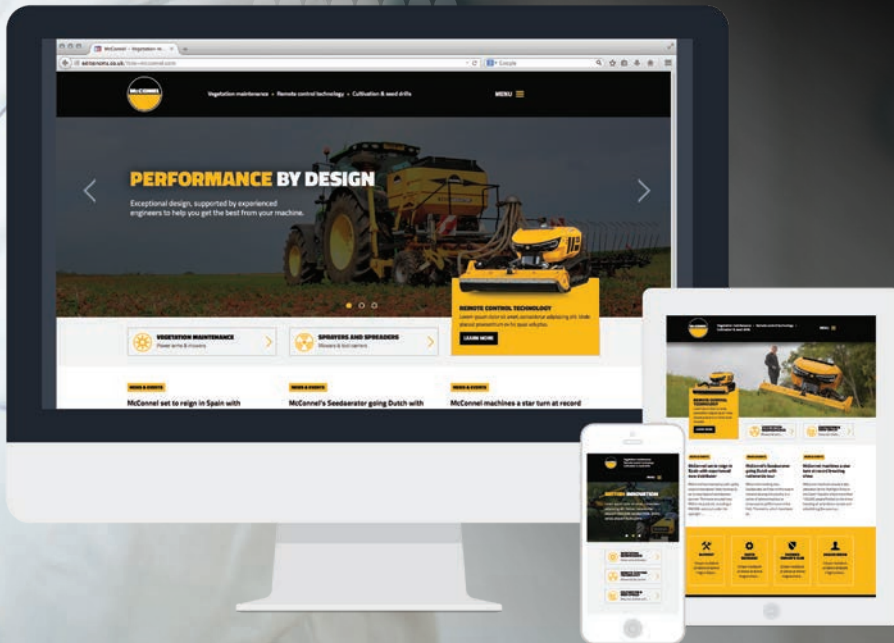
McConnel – Vegetation m...

Google

McCONNEL

Vegetation maintenance • Remote control technology • Cultivation & seed drills

MENU

PERFORMANCE BY DESIGN

Exceptional design, supported by experienced engineers to help you get the best from your machine.

REMOTE CONTROL TECHNOLOGY

Lorem ipsum dolor sit amet, consectetur adipiscing elit. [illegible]

LEARN MORE

VEGETATION MAINTENANCE
Power arms & mowers

SPRAYERS AND SPREADERS
Mowers & tool carriers

NEWS & EVENTS
McConnel set to reign in Spain with

NEWS & EVENTS
McConnel's Seedaerator going Dutch with

NEWS & EVENTS
McConnel machines a star turn at record

REMOTE CONTROL TECHNOLOGY

LEARN MORE

McConnel set to reign in Spain with experienced new distributor

McConnel's Seedaerator going Dutch with nationwide tour

McConnel machines a star turn at record breaking show

BATTERY INNOVATION